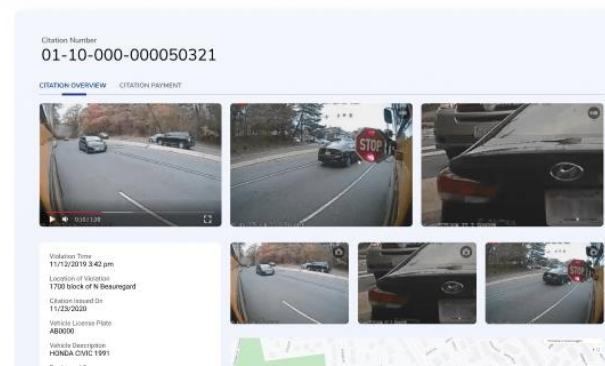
Citation Number
01-10-000-000050321

CITATION OVERVIEW CITATION PAYMENT

STOP

Violation Time
11/12/2019 3:42 pm

Location of Violation
1700 block of N Beauregard

Citation Issued On
11/23/2020

Vehicle License Plate
AB0000

Vehicle Description
HONDA CIVIC 1991